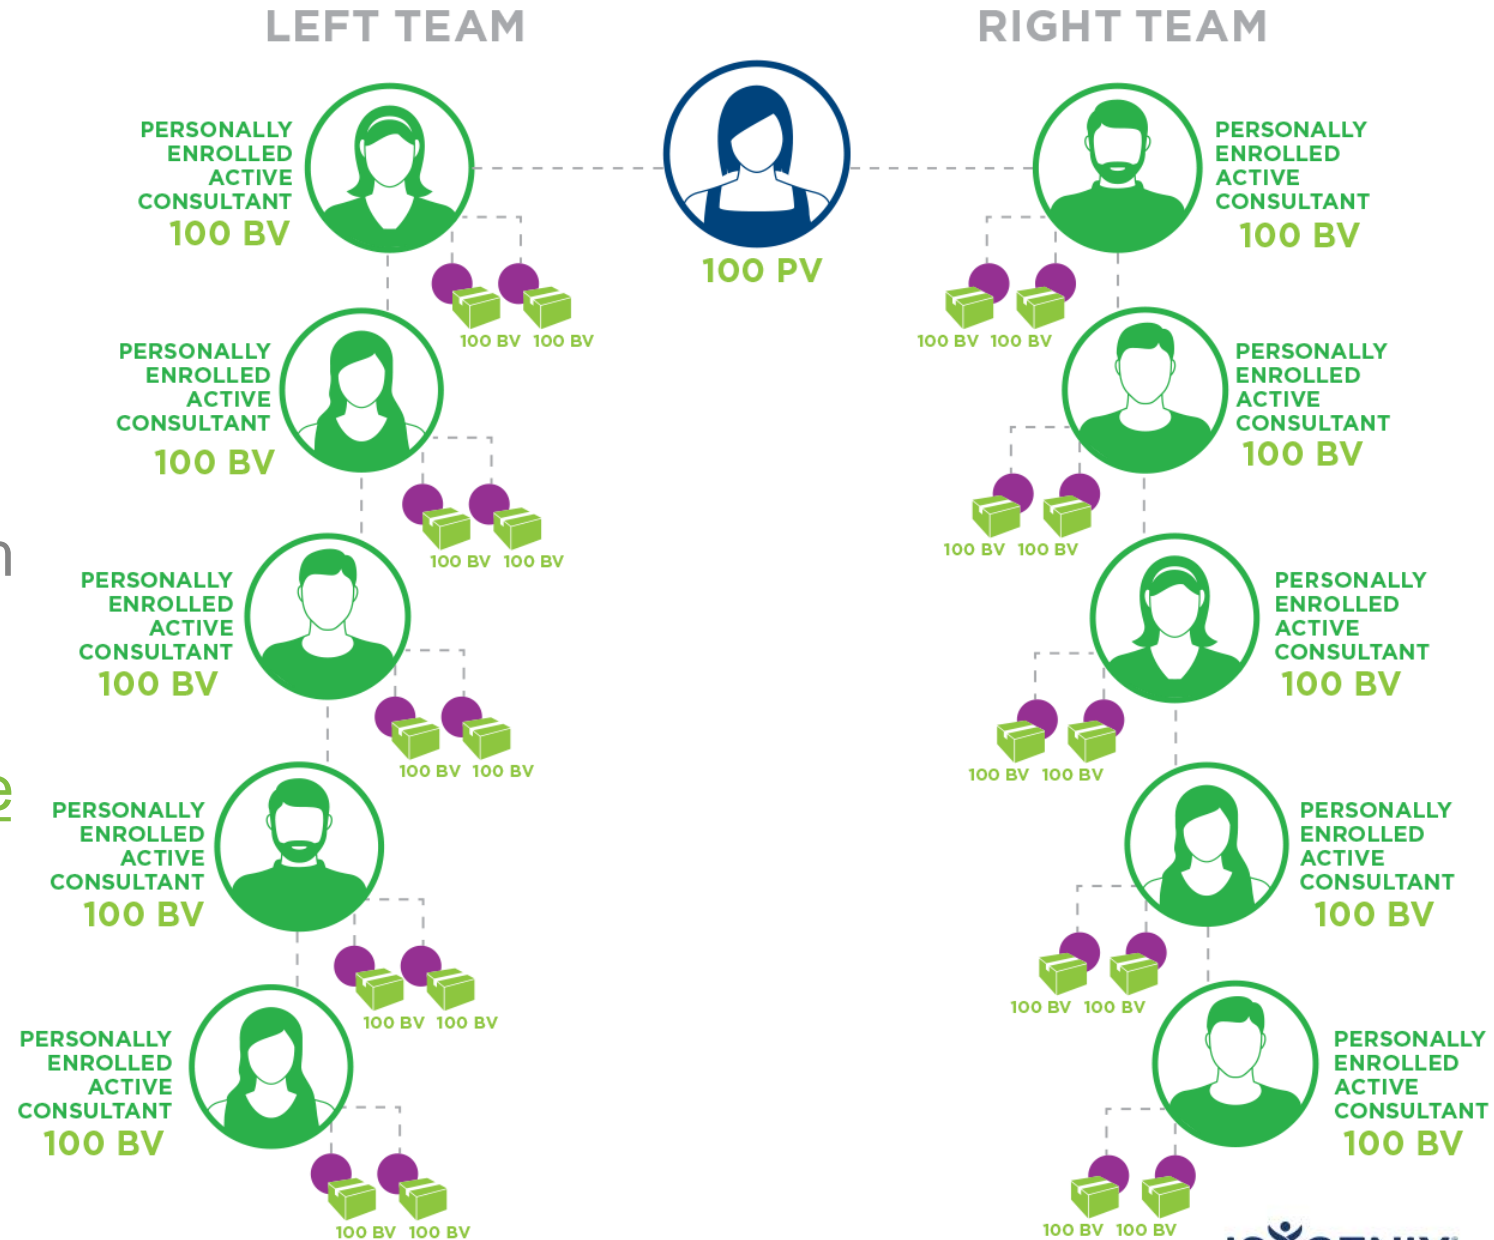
LEFT TEAM

RIGHT TEAM

100 PV

PERSONALLY ENROLLED ACTIVE CONSULTANT 100 BV

100 BV 100 BV

PERSONALLY ENROLLED ACTIVE CONSULTANT 100 BV

100 BV 100 BV

PERSONALLY ENROLLED ACTIVE CONSULTANT 100 BV

100 BV 100 BV

PERSONALLY ENROLLED ACTIVE CONSULTANT 100 BV

100 BV 100 BV

PERSONALLY ENROLLED ACTIVE CONSULTANT 100 BV

100 BV 100 BV

PERSONALLY ENROLLED ACTIVE CONSULTANT 100 BV

100 BV 100 BV

PERSONALLY ENROLLED ACTIVE CONSULTANT 100 BV

100 BV 100 BV

PERSONALLY ENROLLED ACTIVE CONSULTANT 100 BV

100 BV 100 BV

PERSONALLY ENROLLED ACTIVE CONSULTANT 100 BV

100 BV 100 BV

PERSONALLY ENROLLED ACTIVE CONSULTANT 100 BV

100 BV 100 BV

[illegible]